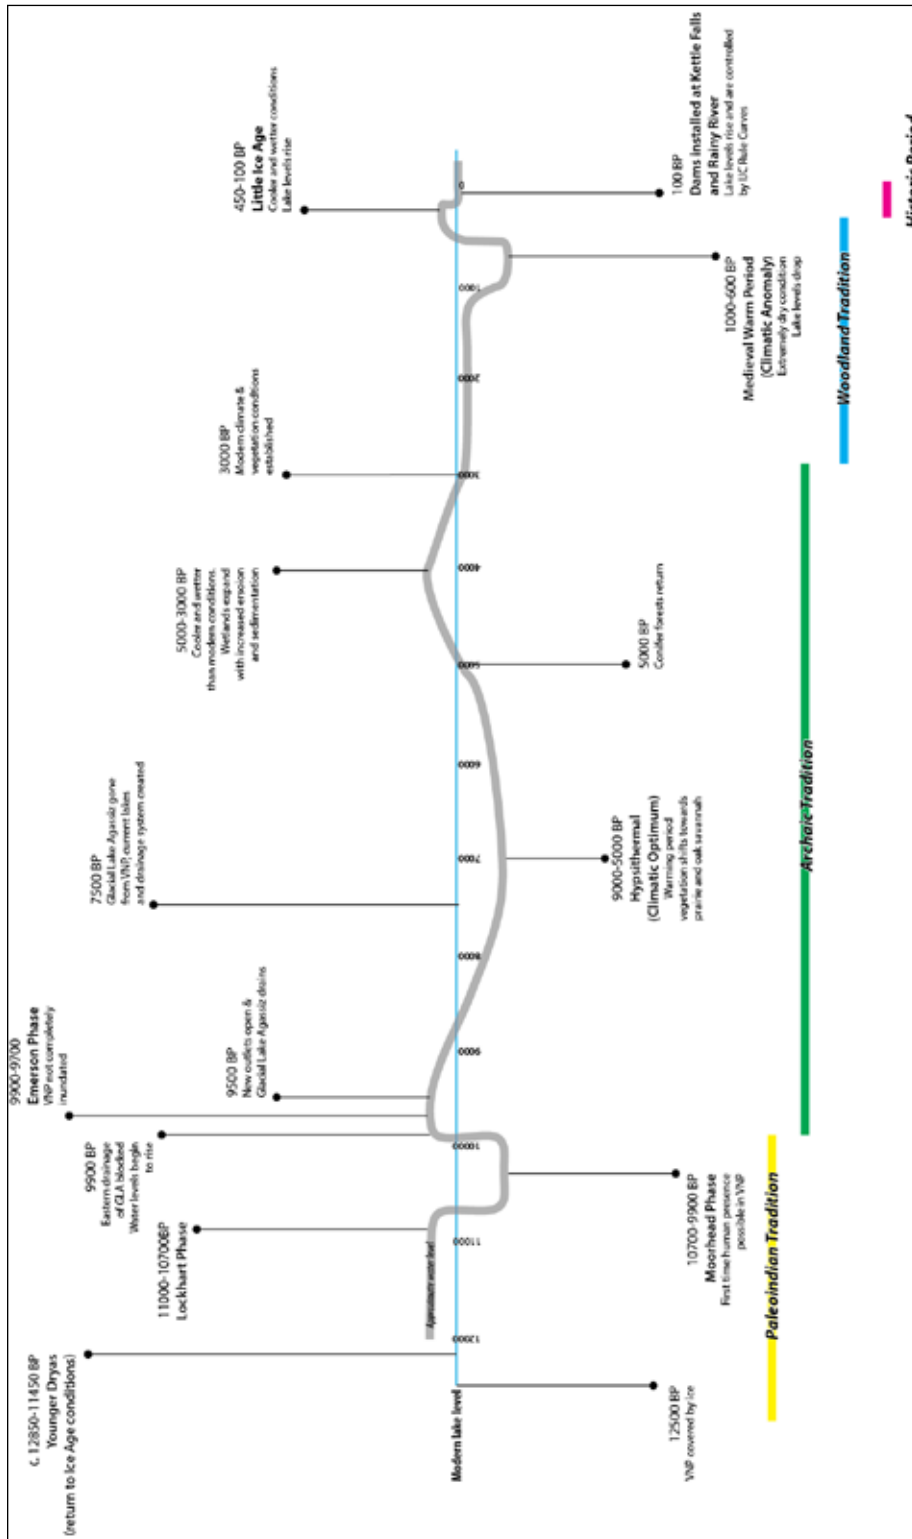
450-100 BP
Little Ice Age
Cooler and wetter conditions
Lake levels rise

100 BP
Dams installed at Kettle Falls and Rainy River
Lake levels rise and are controlled by IJC Rule Curves

Historic Period

1000-600 BP
Medieval Warm Period (Climatic Anomaly)
Extremely dry condition
Lake levels drop

Woodland Tradition

3000 BP
Modern climate & vegetation conditions established

5000-3000 BP
Cooler and wetter than modern conditions.
Wetlands expand with increased erosion and sedimentation

5000 BP
Conifer forests return

Archaic Tradition

7500 BP
Glacial Lake Agassiz gone from VNP, current lakes and drainage system created

9000-5000 BP
Hypsithermal (Climatic Optimum)
Warming period vegetation shifts towards prairie and oak savannah

9900-9700
Emerson Phase
VNP not completely inundated

9500 BP
New outlets open & Glacial Lake Agassiz drains

9900 BP
Eastern drainage of GLA blocked
Water levels begin to rise

10700-9900 BP
Moorhead Phase
First time human presence possible in VNP

11000-10700BP
Lockhart Phase

Paleoindian Tradition

c. 12850-11450 BP
Younger Dryas
(return to Ice Age conditions)

12500 BP
VNP covered by ice

Modern lake level
Approximate water level

0
1000
2000
3000
4000
5000
6000
7000
8000
9000
10000
11000
12000